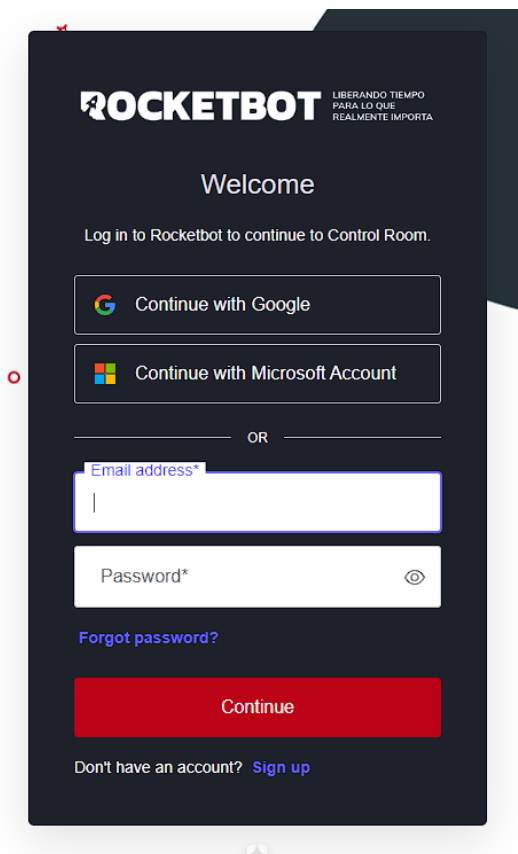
ROCKETBOT LIBERANDO TIEMPO PARA LO QUE REALMENTE IMPORTA

Welcome

Log in to Rocketbot to continue to Control Room.

Continue with Google

Continue with Microsoft Account

OR

Email address*

Password*

Forgot password?

Continue

Don't have an account? Sign up